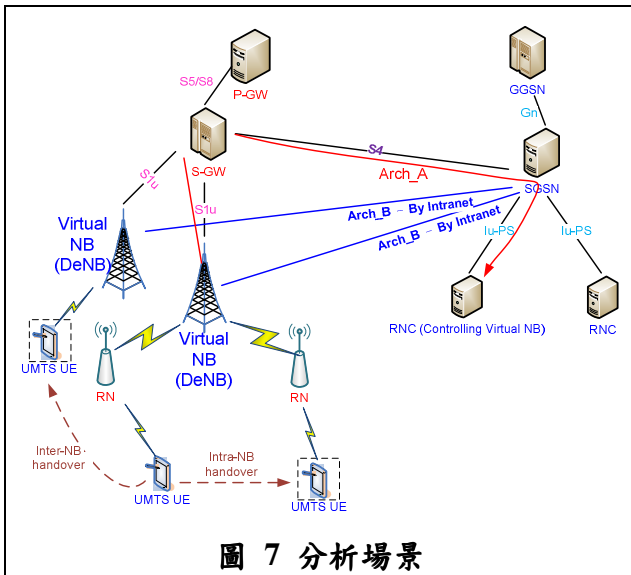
S5/S8
P-GW
GGSN
Gn
S-GW
S4
Arch_A
SGSN
S1u
S1u
Virtual NB (DeNB)
Arch_B - By Intranet
Arch_B - By Intranet
Iu-PS
Iu-PS
RNC (Controlling Virtual NB)
RNC
UMTS UE
Virtual NB (DeNB)
RN
RN
Inter-NB handover
Intra-NB handover
UMTS UE
UMTS UE

圖 7 分析場景